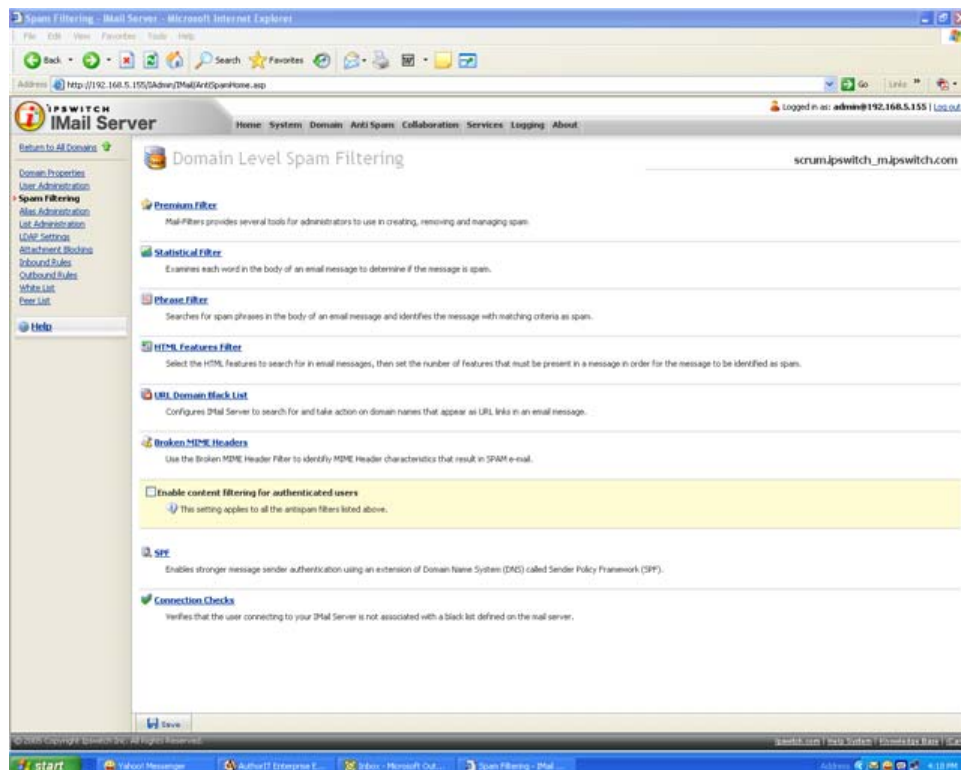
Spam Filtering - IMail Server - Microsoft Internet Explorer

File Edit View Favorites Tools Help

Back Search Favorites

Address http://192.168.5.155/IAdmin/IMail/AntiSpamHome.asp

Go Links

IPSWITCH
IMail Server

Logged in as: admin@192.168.5.155 | Log out

Home System Domain Anti Spam Collaboration Services Logging About

Return to All Domains

Domain Properties
User Administration
Spam Filtering
Alias Administration
List Administration
LDAP Settings
Attachment Blocking
Inbound Rules
Outbound Rules
White List
Peer List

Help

Domain Level Spam Filtering

scrum.ipswitch_m.ipswitch.com

Premium Filter
Mail-Filters provides several tools for administrators to use in creating, removing and managing spam.

Statistical Filter
Examines each word in the body of an email message to determine if the message is spam.

Phrase Filter
Searches for spam phrases in the body of an email message and identifies the message with matching criteria as spam.

HTML Features Filter
Select the HTML features to search for in email messages, then set the number of features that must be present in a message in order for the message to be identified as spam.

URL Domain Black List
Configures IMail Server to search for and take action on domain names that appear as URL links in an email message.

Broken MIME Headers
Use the Broken MIME Header Filter to identify MIME Header characteristics that result in SPAM e-mail.

Enable content filtering for authenticated users
This setting applies to all the antispam filters listed above.

SPF
Enables stronger message sender authentication using an extension of Domain Name System (DNS) called Sender Policy Framework (SPF).

Connection Checks
Verifies that the user connecting to your IMail Server is not associated with a black list defined on the mail server.

Save

© 2005 Copyright Ipswitch Inc. All Rights Reserved.

ipswitch.com | Help System | Knowledge Base | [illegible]

start Yahoo! Messenger AuthorIT Enterprise E... Inbox - Microsoft Out... Spam Filtering - IMail ...

Address 4:10 PM